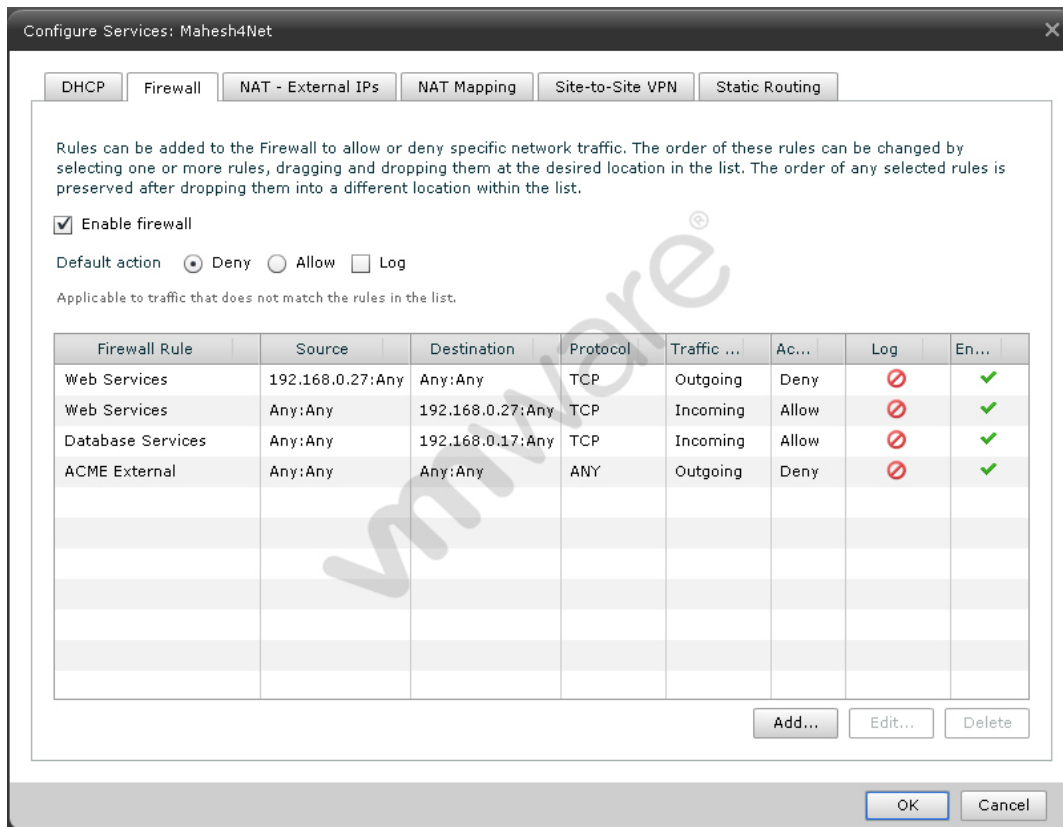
Configure Services: Mahesh4Net

DHCP | Firewall | NAT - External IPs | NAT Mapping | Site-to-Site VPN | Static Routing

Rules can be added to the Firewall to allow or deny specific network traffic. The order of these rules can be changed by selecting one or more rules, dragging and dropping them at the desired location in the list. The order of any selected rules is preserved after dropping them into a different location within the list.

Enable firewall

Default action Deny Allow Log

Applicable to traffic that does not match the rules in the list.

| Firewall Rule | Source | Destination | Protocol | Traffic ... | Ac... | Log | En... |
|---|---|---|---|---|---|---|---|
| Web Services | 192.168.0.27:Any | Any:Any | TCP | Outgoing | Deny | | |
| Web Services | Any:Any | 192.168.0.27:Any | TCP | Incoming | Allow | | |
| Database Services | Any:Any | 192.168.0.17:Any | TCP | Incoming | Allow | | |
| ACME External | Any:Any | Any:Any | ANY | Outgoing | Deny | | |

Add... Edit... Delete

vmware

OK Cancel